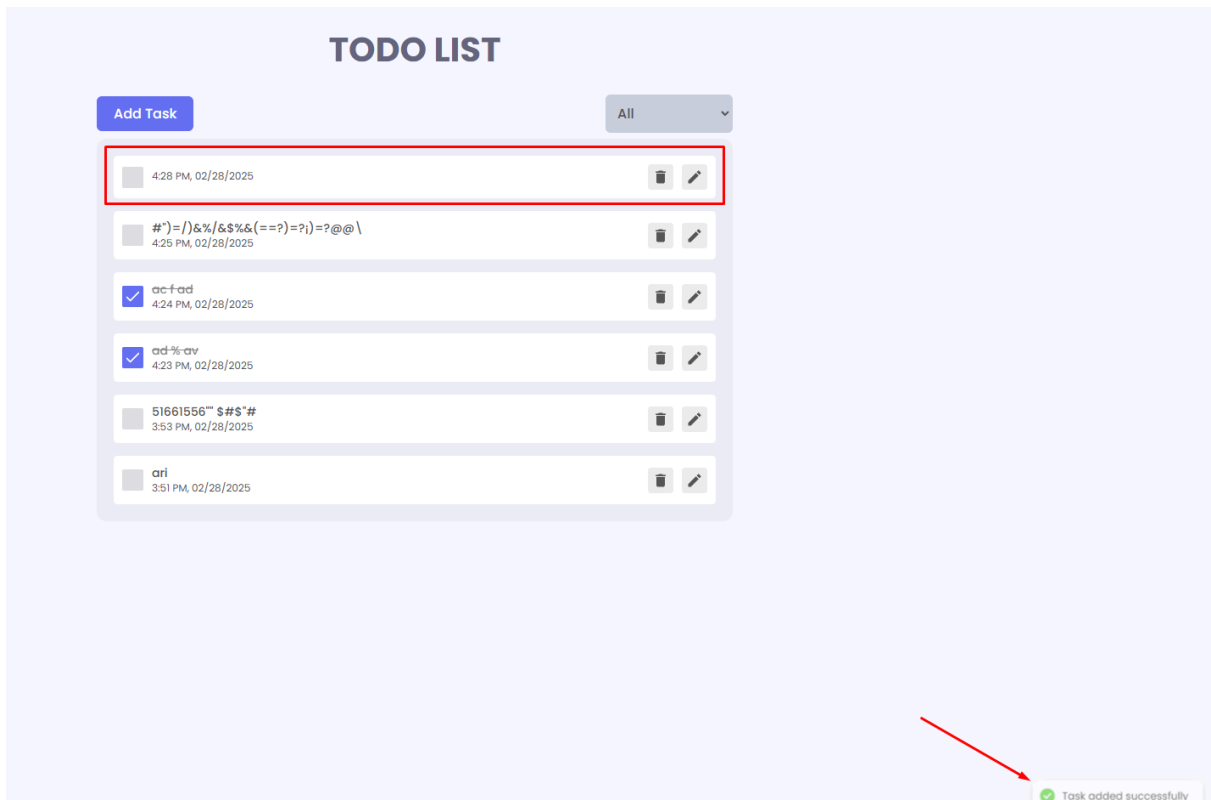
TODO LIST

Add Task

All

4:28 PM, 02/28/2025

#")=/)&%/&$%&(==?)=?¡)=?@@\
4:25 PM, 02/28/2025

ac f ad
4:24 PM, 02/28/2025

ad % av
4:23 PM, 02/28/2025

51661556"" $#$"#
3:53 PM, 02/28/2025

ari
3:51 PM, 02/28/2025

Task added successfully